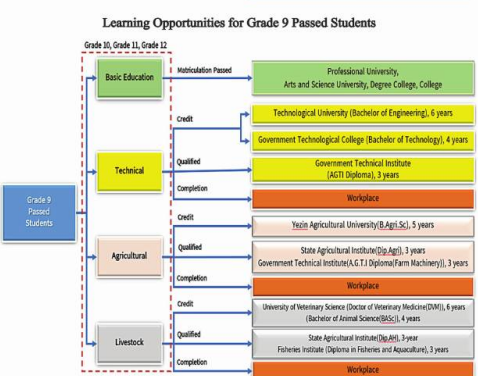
Learning Opportunities for Grade 9 Passed Students

Grade 10, Grade 11, Grade 12

Grade 9 Passed Students

Basic Education

Matriculation Passed

Professional University, Arts and Science University, Degree College, College

Technical

Credit

Technological University (Bachelor of Engineering), 6 years

Government Technological College (Bachelor of Technology), 4 years

Qualified

Government Technical Institute (AGTI Diploma), 3 years

Completion

Workplace

Agricultural

Credit

Yezin Agricultural University(B.Agri.Sc), 5 years

Qualified

State Agricultural Institute(Dip.Agri), 3 years
Government Technical Institute(A.G.T.I Diploma(Farm Machinery)), 3 years

Completion

Workplace

Livestock

Credit

University of Veterinary Science (Doctor of Veterinary Medicine(DVM)), 6 years
(Bachelor of Animal Science(BASc)), 4 years

Qualified

State Agricultural Institute(Dip.AH), 3-year
Fisheries Institute (Diploma in Fisheries and Aquaculture), 3 years

Completion

Workplace